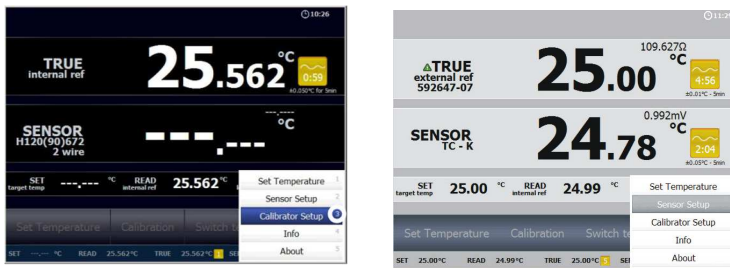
10:26

TRUE
internal ref

25.562 °C

0:59
±0.050°C for 5min

SENSOR
H120(90)672
2 wire

---.--- °C

SET
target temp
---.--- °C

READ
internal ref
25.562 °C

Set Temperature 1
Sensor Setup 2
Calibrator Setup 3
Info 4
About 5

Set Temperature Calibration Switch te

SET ---.--- °C READ 25.562°C TRUE 25.562°C 1 SE

11:2

TRUE
external ref
592647-07

109.627Ω
25.00 °C

4:56
±0.01°C - 5min

0.992mV
SENSOR
TC - K
24.78 °C

2:04
±0.05°C - 5min

SET
target temp
25.00 °C

READ
internal ref
24.99 °C

Set Temperature
Sensor Setup
Calibrator Setup
Info
About

Set Temperature Calibration Switch t

SET 25.00°C READ 24.99°C TRUE 25.00°C 5 SE